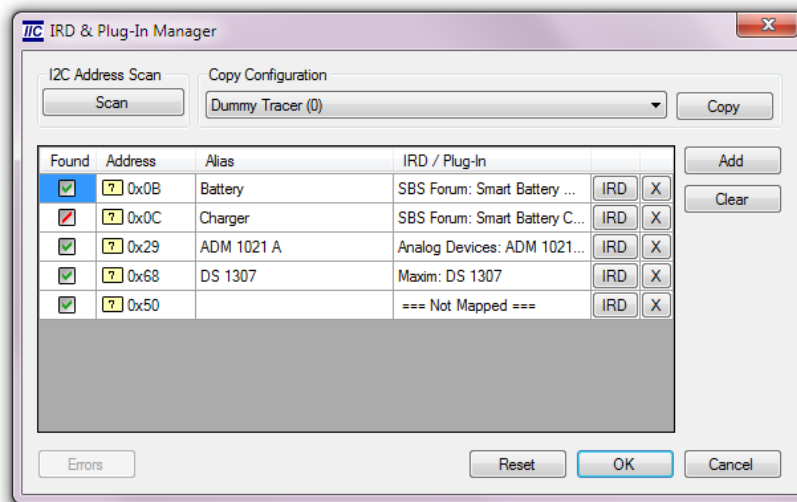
IIC IRD & Plug-In Manager

X

I2C Address Scan

Scan

Copy Configuration

Dummy Tracer (0)

Copy

| Found | Address | Alias | IRD / Plug-In | | |
|---|---|---|---|---|---|
| | ? 0x0B | Battery | SBS Forum: Smart Battery ... | IRD | X |
| | ? 0x0C | Charger | SBS Forum: Smart Battery C... | IRD | X |
| | ? 0x29 | ADM 1021 A | Analog Devices: ADM 1021... | IRD | X |
| | ? 0x68 | DS 1307 | Maxim: DS 1307 | IRD | X |
| | ? 0x50 | | === Not Mapped === | IRD | X |

Add

Clear

Errors

Reset

OK

Cancel